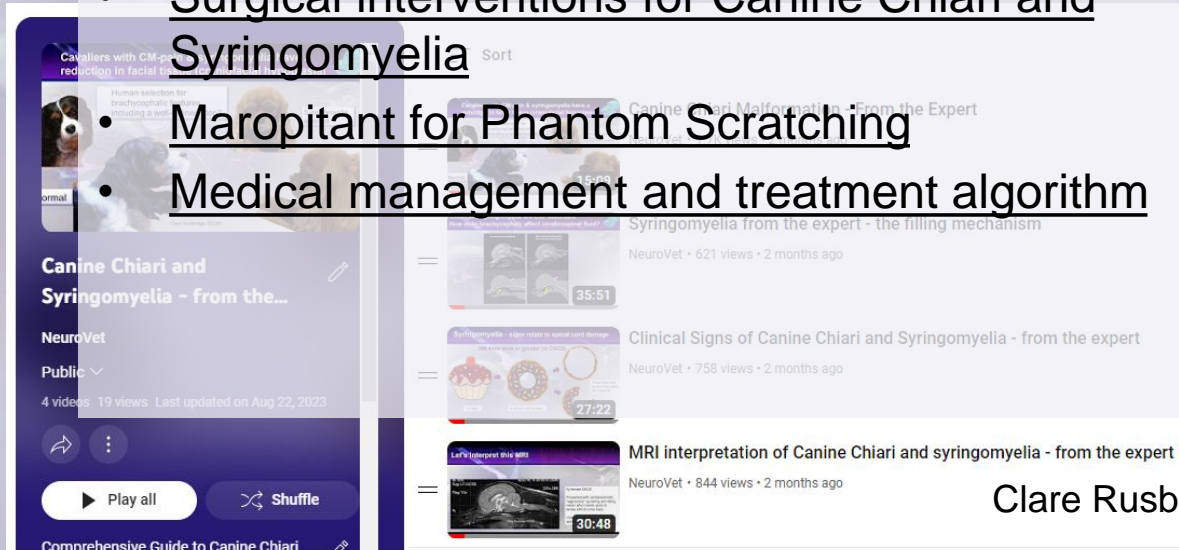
• Surgical interventions for Canine Chiari and Syringomyelia
• Maropitant for Phantom Scratching
• Medical management and treatment algorithm

Cavaliers with CM-p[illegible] reduction in facial ti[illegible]

Human selection for brachycephalic features including a well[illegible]

ormal

Canine Chiari and Syringomyelia - from the...

NeuroVet

Public

4 videos 19 views Last updated on Aug 22, 2023

Play all

Shuffle

Comprehensive Guide to Canine Chiari

Sort

Canine Chiari Malformation - From the Expert

NeuroVet • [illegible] views • 2 months ago

15:09

Syringomyelia from the expert - the filling mechanism

NeuroVet • 621 views • 2 months ago

35:51

Clinical Signs of Canine Chiari and Syringomyelia - from the expert

NeuroVet • 758 views • 2 months ago

27:22

MRI interpretation of Canine Chiari and syringomyelia - from the expert

Let's Interpret this MRI

NeuroVet • 844 views • 2 months ago

30:48

Clare Rusb